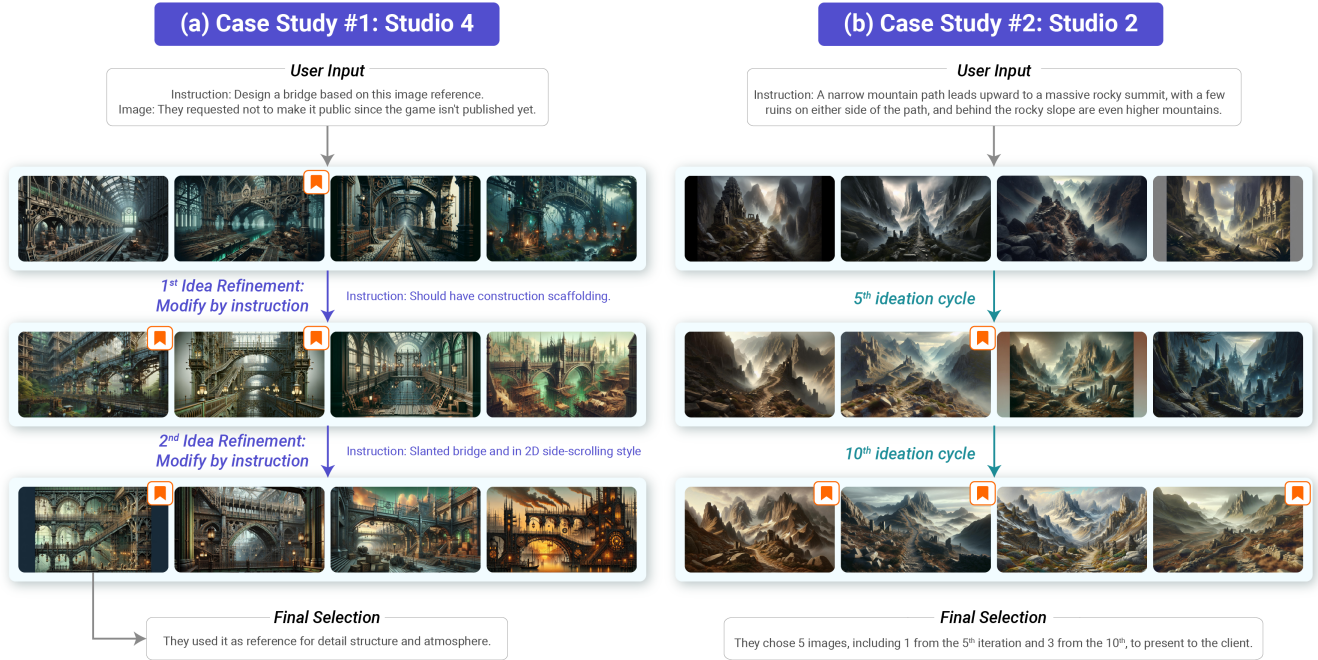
(a) Case Study #1: Studio 4

User Input

Instruction: Design a bridge based on this image reference.
Image: They requested not to make it public since the game isn't published yet.

1st Idea Refinement: Modify by instruction

Instruction: Should have construction scaffolding.

2nd Idea Refinement: Modify by instruction

Instruction: Slanted bridge and in 2D side-scrolling style

Final Selection

They used it as reference for detail structure and atmosphere.

(b) Case Study #2: Studio 2

User Input

Instruction: A narrow mountain path leads upward to a massive rocky summit, with a few ruins on either side of the path, and behind the rocky slope are even higher mountains.

5th ideation cycle

10th ideation cycle

Final Selection

They chose 5 images, including 1 from the 5th iteration and 3 from the 10th, to present to the client.